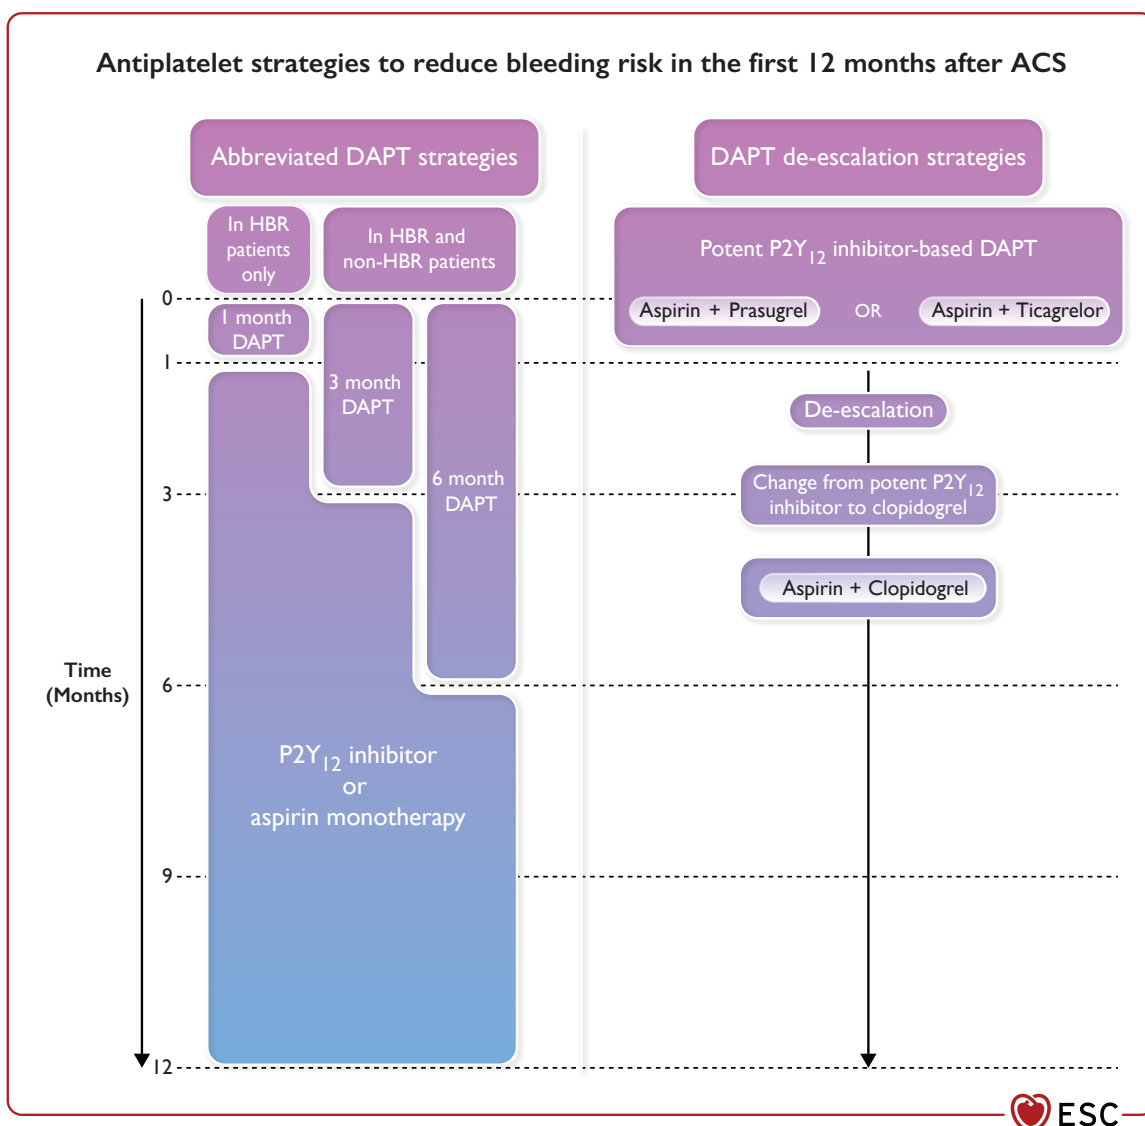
Antiplatelet strategies to reduce bleeding risk in the first 12 months after ACS

Abbreviated DAPT strategies

In HBR patients only

In HBR and non-HBR patients

DAPT de-escalation strategies

Potent $P2Y_{12}$ inhibitor-based DAPT

Aspirin + Prasugrel

OR

Aspirin + Ticagrelor

0

1

3

6

9

12

Time (Months)

1 month DAPT

3 month DAPT

6 month DAPT

$P2Y_{12}$ inhibitor or aspirin monotherapy

De-escalation

Change from potent $P2Y_{12}$ inhibitor to clopidogrel

Aspirin + Clopidogrel

ESC